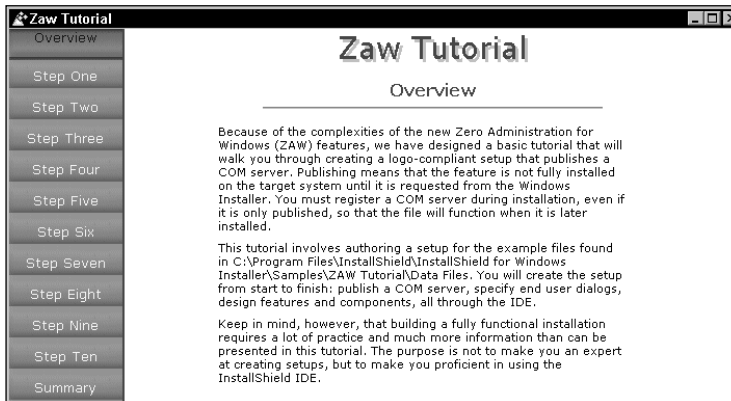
Zaw Tutorial

Overview

Step One

Step Two

Step Three

Step Four

Step Five

Step Six

Step Seven

Step Eight

Step Nine

Step Ten

Summary

Zaw Tutorial

Overview

Because of the complexities of the new Zero Administration for Windows (ZAW) features, we have designed a basic tutorial that will walk you through creating a logo-compliant setup that publishes a COM server. Publishing means that the feature is not fully installed on the target system until it is requested from the Windows Installer. You must register a COM server during installation, even if it is only published, so that the file will function when it is later installed.

This tutorial involves authoring a setup for the example files found in C:\Program Files\InstallShield\InstallShield for Windows Installer\Samples\ZAW Tutorial\Data Files. You will create the setup from start to finish: publish a COM server, specify end user dialogs, design features and components, all through the IDE.

Keep in mind, however, that building a fully functional installation requires a lot of practice and much more information than can be presented in this tutorial. The purpose is not to make you an expert at creating setups, but to make you proficient in using the InstallShield IDE.